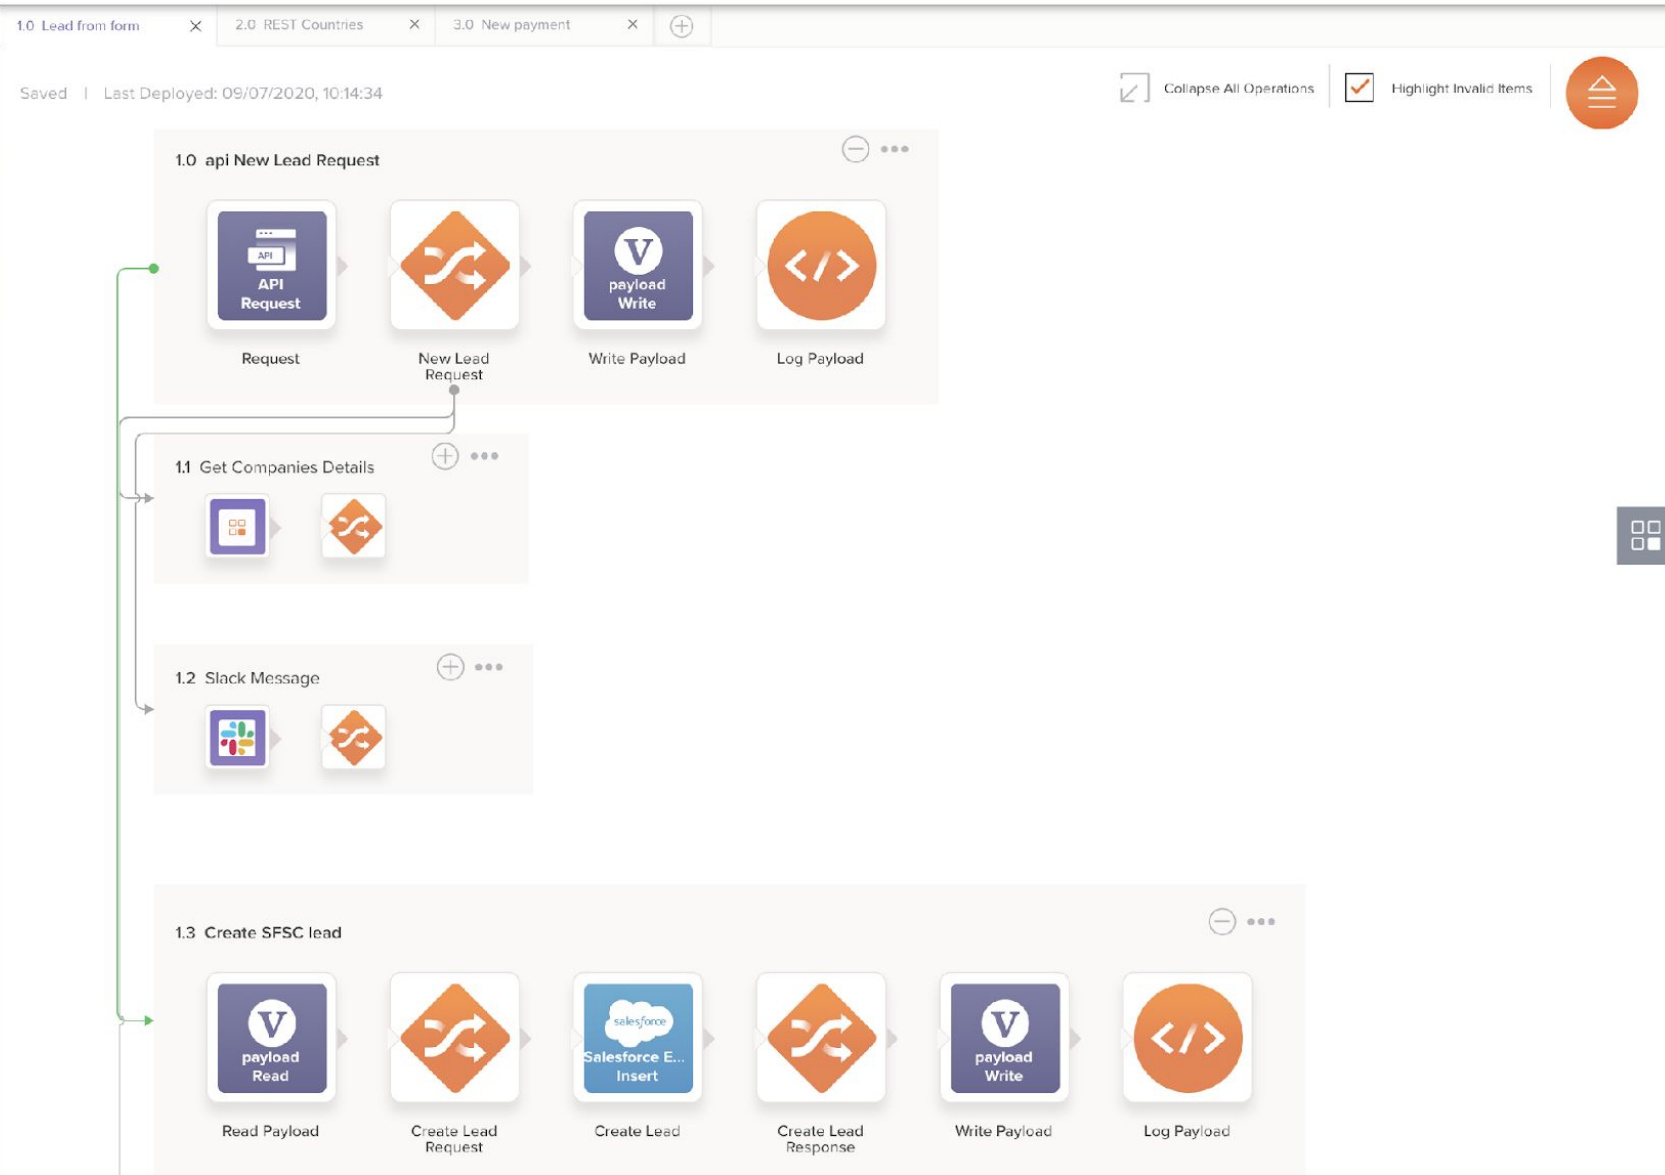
1.0 Lead from form ×   2.0 REST Countries ×   3.0 New payment ×

Saved | Last Deployed: 09/07/2020, 10:14:34

Collapse All Operations   Highlight Invalid Items

1.0 api New Lead Request

API API Request
Request

New Lead Request

V payload Write
Write Payload

Log Payload

1.1 Get Companies Details

1.2 Slack Message

1.3 Create SFSC lead

V payload Read
Read Payload

Create Lead Request

salesforce Salesforce E... Insert
Create Lead

Create Lead Response

V payload Write
Write Payload

Log Payload